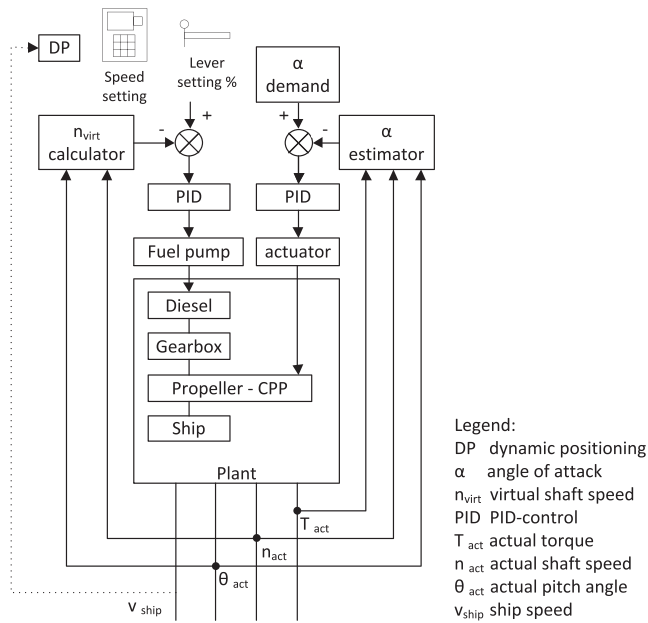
DP

Speed setting

Lever setting %

α demand

$n_{virt}$ calculator

-

+

+

-

α estimator

PID

PID

Fuel pump

actuator

Diesel

Gearbox

Propeller - CPP

Ship

Plant

$T_{act}$

$n_{act}$

$\theta_{act}$

$v_{ship}$

Legend:
DP dynamic positioning
α angle of attack
$n_{virt}$ virtual shaft speed
PID PID-control
$T_{act}$ actual torque
$n_{act}$ actual shaft speed
$\theta_{act}$ actual pitch angle
$v_{ship}$ ship speed